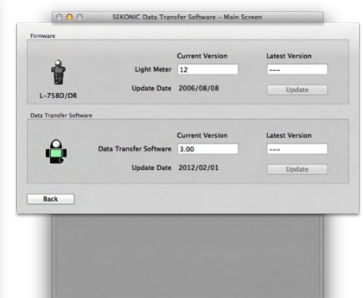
SEKONIC Data Transfer Software - Main Screen

Firmware

Current Version
Latest Version

Light Meter 12
---

L-758D/DR

Update Date 2006/08/08
Update

Data Transfer Software

Current Version
Latest Version

Data Transfer Software 3.00
---

Update Date 2012/02/01
Update

Back